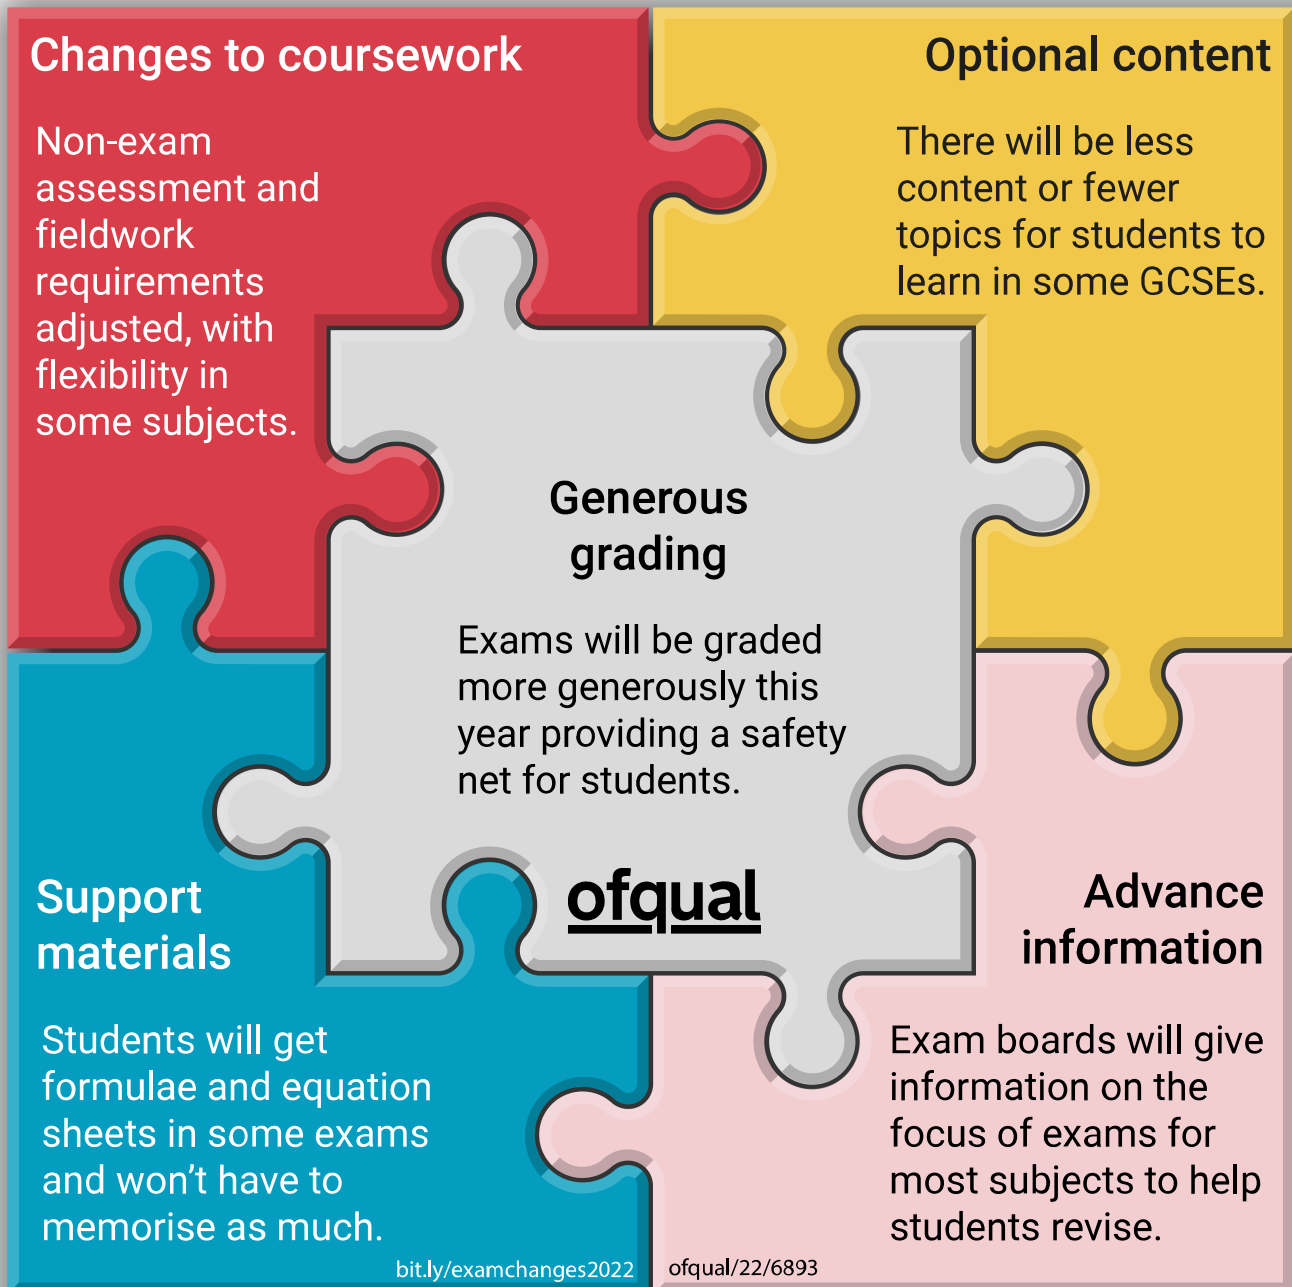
Changes to coursework

Non-exam assessment and fieldwork requirements adjusted, with flexibility in some subjects.

Optional content

There will be less content or fewer topics for students to learn in some GCSEs.

Generous grading

Exams will be graded more generously this year providing a safety net for students.

ofqual

Support materials

Students will get formulae and equation sheets in some exams and won't have to memorise as much.

Advance information

Exam boards will give information on the focus of exams for most subjects to help students revise.

bit.ly/examchanges2022

ofqual/22/6893